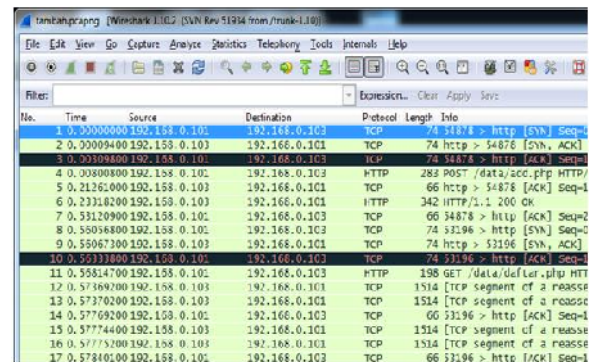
tambah.pcapng [Wireshark 1.10.2 (SVN Rev 51934 from /trunk-1.10)]

File Edit View Go Capture Analyze Statistics Telephony Tools Internals Help

Filter: Expression... Clear Apply Save

| No. | Time | Source | Destination | Protocol | Length | Info |
|---|---|---|---|---|---|---|
| 1 | 0.00000000 | 192.168.0.101 | 192.168.0.103 | TCP | 74 | 54878 > http [SYN] Seq=0 |
| 2 | 0.00009400 | 192.168.0.103 | 192.168.0.101 | TCP | 74 | http > 54878 [SYN, ACK] |
| 3 | 0.00309800 | 192.168.0.101 | 192.168.0.103 | TCP | 74 | 54878 > http [ACK] Seq=1 |
| 4 | 0.00800800 | 192.168.0.101 | 192.168.0.103 | HTTP | 283 | POST /data/add.php HTTP/ |
| 5 | 0.21261000 | 192.168.0.103 | 192.168.0.101 | TCP | 66 | http > 54878 [ACK] Seq=1 |
| 6 | 0.23318200 | 192.168.0.103 | 192.168.0.101 | HTTP | 342 | HTTP/1.1 200 OK |
| 7 | 0.53120900 | 192.168.0.101 | 192.168.0.103 | TCP | 66 | 54878 > http [ACK] Seq=2 |
| 8 | 0.55056800 | 192.168.0.101 | 192.168.0.103 | TCP | 74 | 53196 > http [SYN] Seq=0 |
| 9 | 0.55067300 | 192.168.0.103 | 192.168.0.101 | TCP | 74 | http > 53196 [SYN, ACK] |
| 10 | 0.55333800 | 192.168.0.101 | 192.168.0.103 | TCP | 74 | 53196 > http [ACK] Seq=1 |
| 11 | 0.55814700 | 192.168.0.101 | 192.168.0.103 | HTTP | 198 | GET /data/daftar.php HTT |
| 12 | 0.57369200 | 192.168.0.103 | 192.168.0.101 | TCP | 1514 | [TCP segment of a reasse |
| 13 | 0.57370200 | 192.168.0.103 | 192.168.0.101 | TCP | 1514 | [TCP segment of a reasse |
| 14 | 0.57769200 | 192.168.0.101 | 192.168.0.103 | TCP | 66 | 53196 > http [ACK] Seq=1 |
| 15 | 0.57774400 | 192.168.0.103 | 192.168.0.101 | TCP | 1514 | [TCP segment of a reasse |
| 16 | 0.57775200 | 192.168.0.103 | 192.168.0.101 | TCP | 1514 | [TCP segment of a reasse |
| 17 | 0.57840100 | 192.168.0.101 | 192.168.0.103 | TCP | 66 | 53196 > http [ACK] Seq=1 |